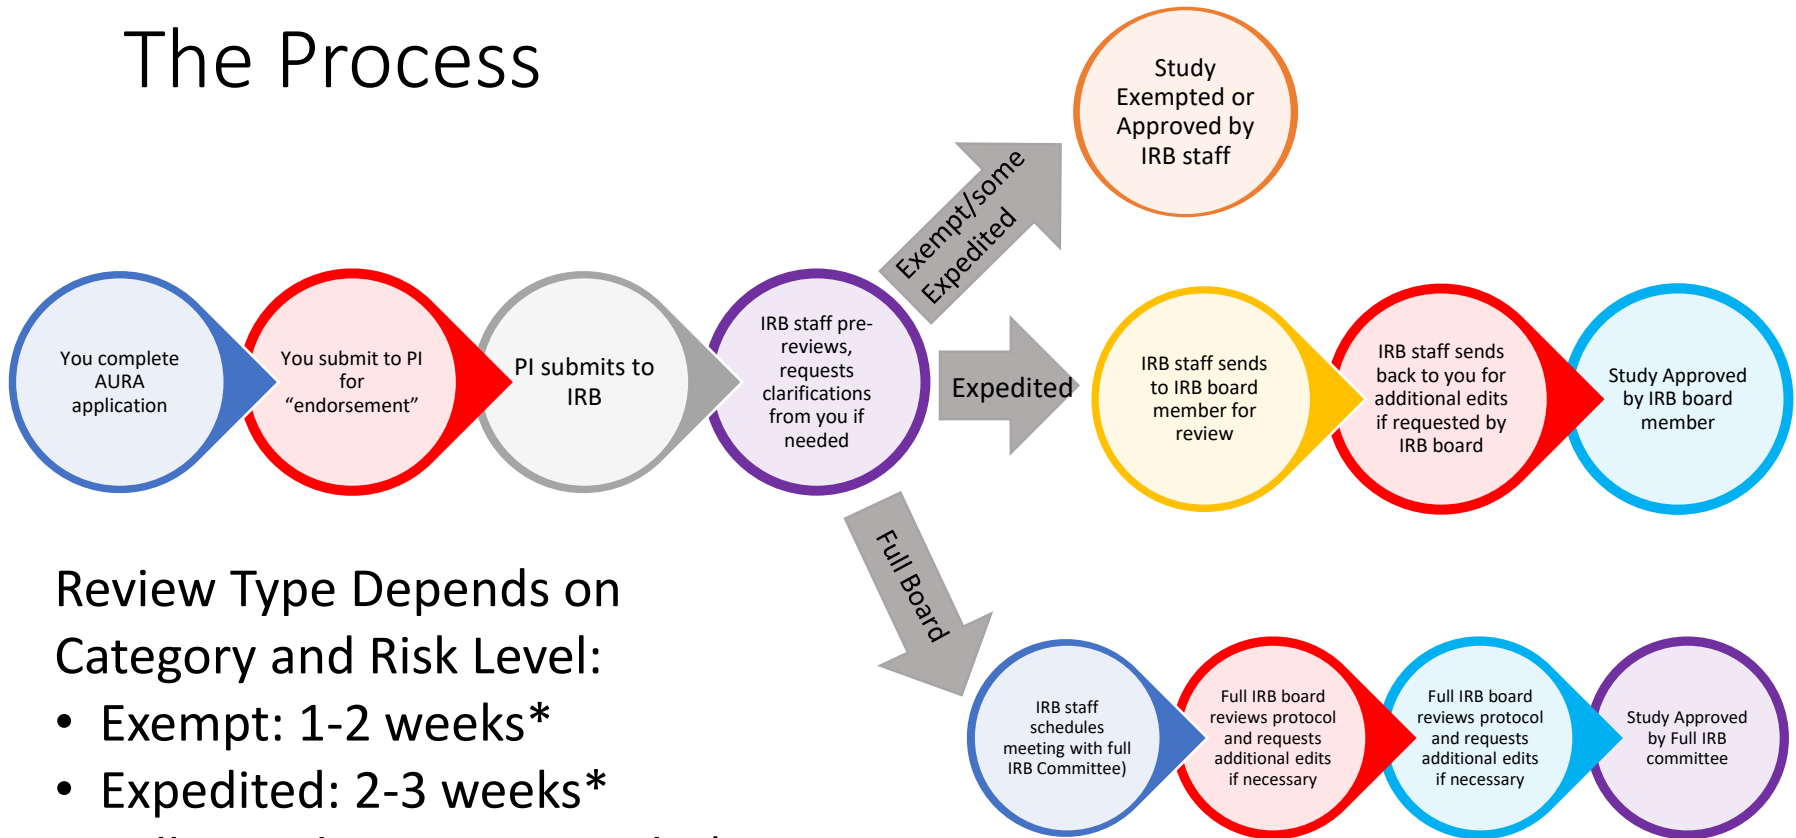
The Process

You complete AURA application

You submit to PI for "endorsement"

PI submits to IRB

IRB staff pre-reviews, requests clarifications from you if needed

Exempt/some Expedited

Study Exempted or Approved by IRB staff

Expedited

IRB staff sends to IRB board member for review

IRB staff sends back to you for additional edits if requested by IRB board

Study Approved by IRB board member

Full Board

IRB staff schedules meeting with full IRB Committee)

Full IRB board reviews protocol and requests additional edits if necessary

Full IRB board reviews protocol and requests additional edits if necessary

Study Approved by Full IRB committee

Review Type Depends on Category and Risk Level:
• Exempt: 1-2 weeks*
• Expedited: 2-3 weeks*
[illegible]